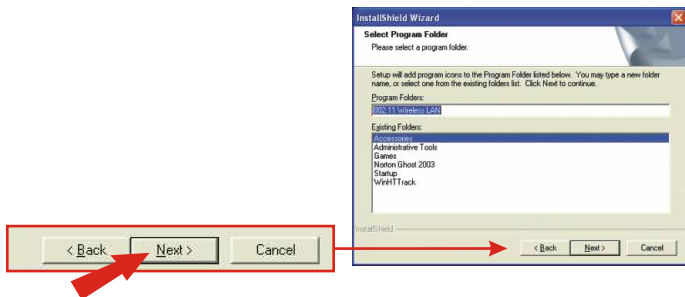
InstallShield Wizard

Select Program Folder

Please select a program folder.

Setup will add program icons to the Program Folder listed below. You may type a new folder name, or select one from the existing folders list. Click Next to continue.

Program Folders:

802.11 Wireless LAN

Existing Folders:

Accessories
Administrative Tools
Games
Norton Ghost 2003
Startup
WinHTTrack

InstallShield

< Back Next > Cancel

< Back Next > Cancel